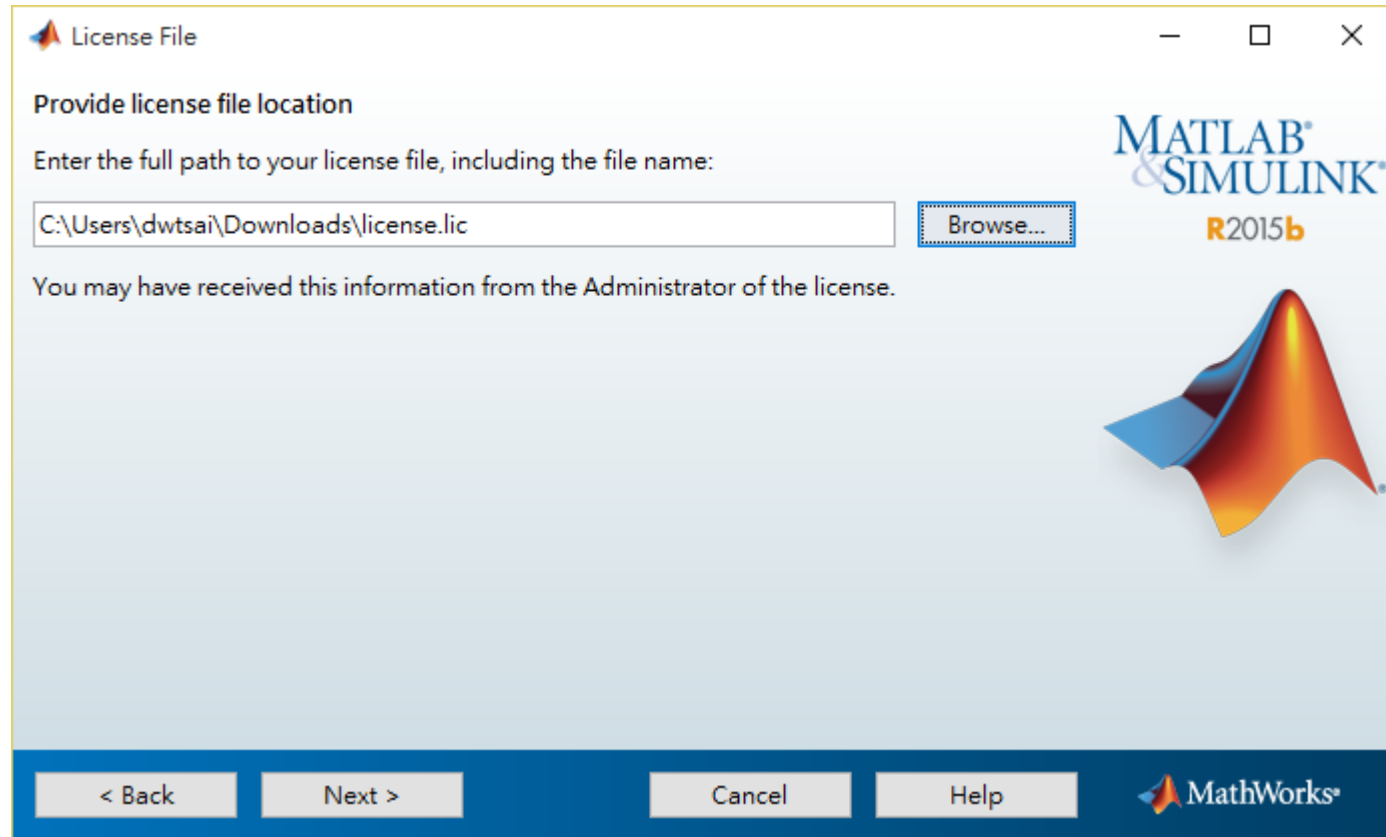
License File

Provide license file location

Enter the full path to your license file, including the file name:

C:\Users\dwtsai\Downloads\license.lic

Browse...

You may have received this information from the Administrator of the license.

MATLAB®
&SIMULINK®
R2015b

< Back

Next >

Cancel

Help

MathWorks®